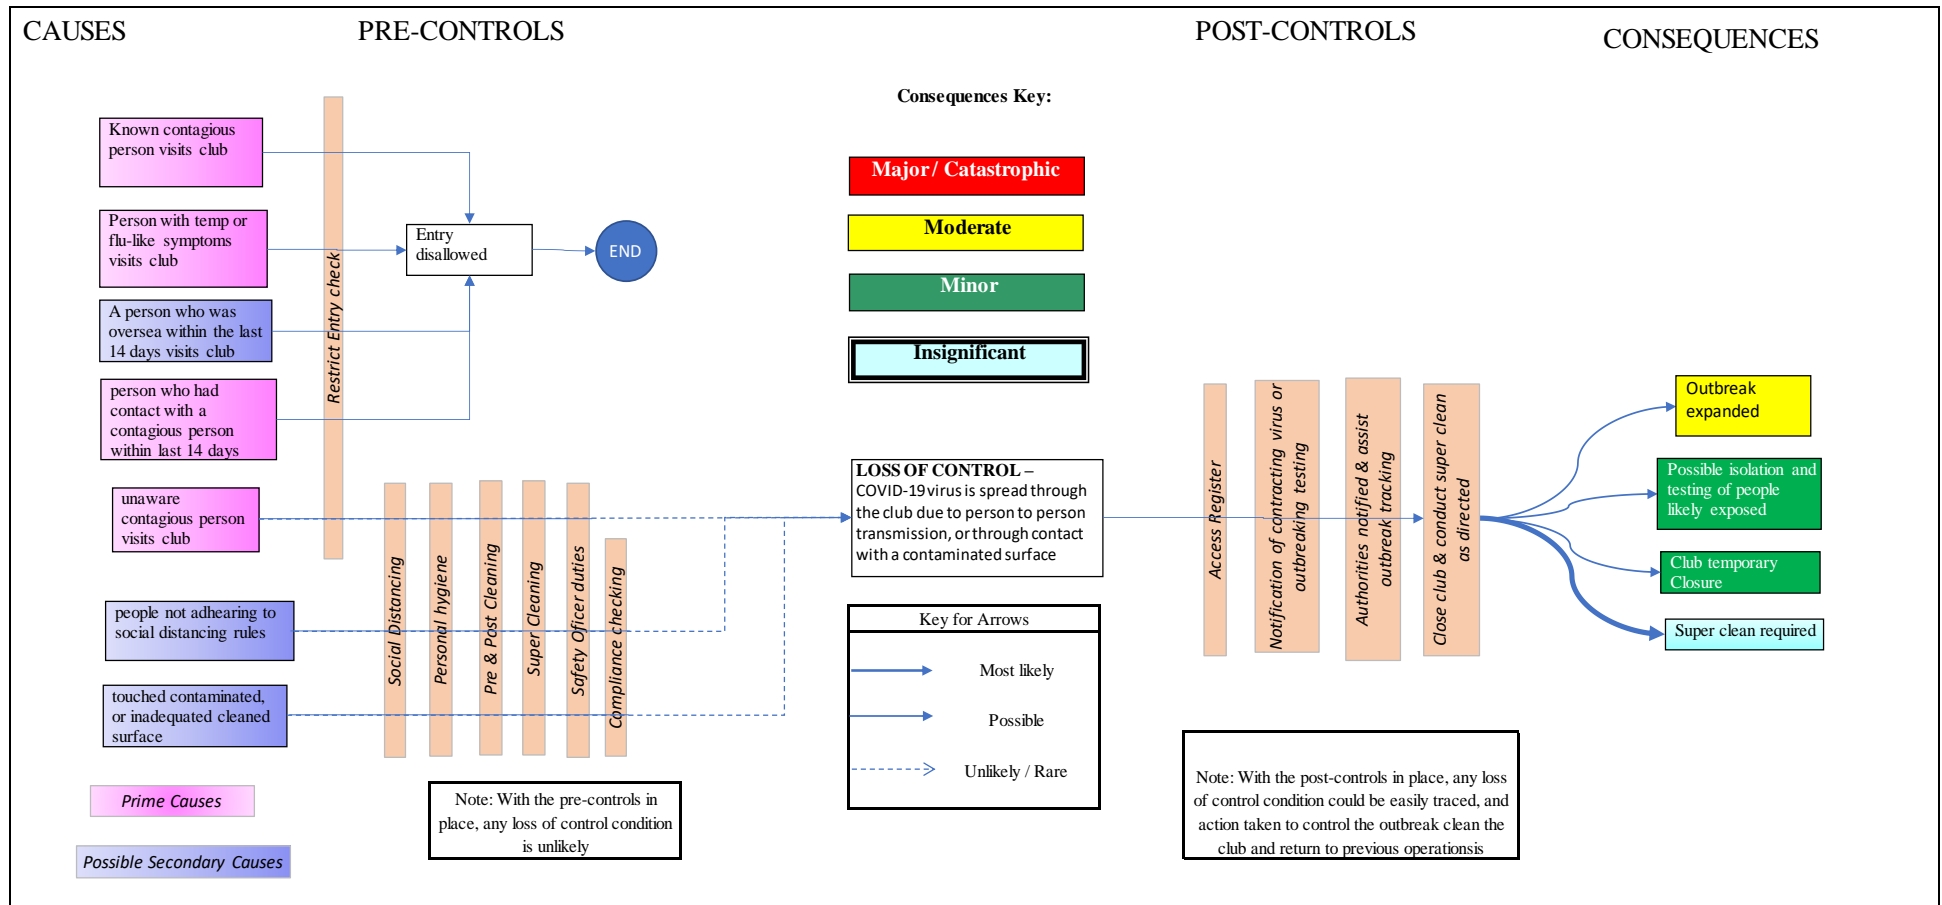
CAUSES

PRE-CONTROLS

POST-CONTROLS

CONSEQUENCES

Consequences Key:

Major / Catastrophic

Moderate

Minor

Insignificant

Known contagious person visits club

Person with temp or flu-like symptoms visits club

A person who was oversea within the last 14 days visits club

person who had contact with a contagious person within last 14 days

Restrict Entry check

Entry disallowed

END

unaware contagious person visits club

people not adhearing to social distancing rules

touched contaminated, or inadequated cleaned surface

Social Distancing

Personal hygiene

Pre & Post Cleaning

Super Cleaning

Safety Officer duties

Compliance checking

LOSS OF CONTROL – COVID-19 virus is spread through the club due to person to person transmission, or through contact with a contaminated surface

Key for Arrows

Most likely

Possible

Unlikely / Rare

Access Register

Notification of contracting virus or outbreaking testing

Authorities notified & assist outbreak tracking

Close club & conduct super clean as directed

Outbreak expanded

Possible isolation and testing of people likely exposed

Club temporary Closure

Super clean required

Prime Causes

Possible Secondary Causes

Note: With the pre-controls in place, any loss of control condition is unlikely

Note: With the post-controls in place, any loss of control condition could be easily traced, and action taken to control the outbreak clean the club and return to previous operationsis